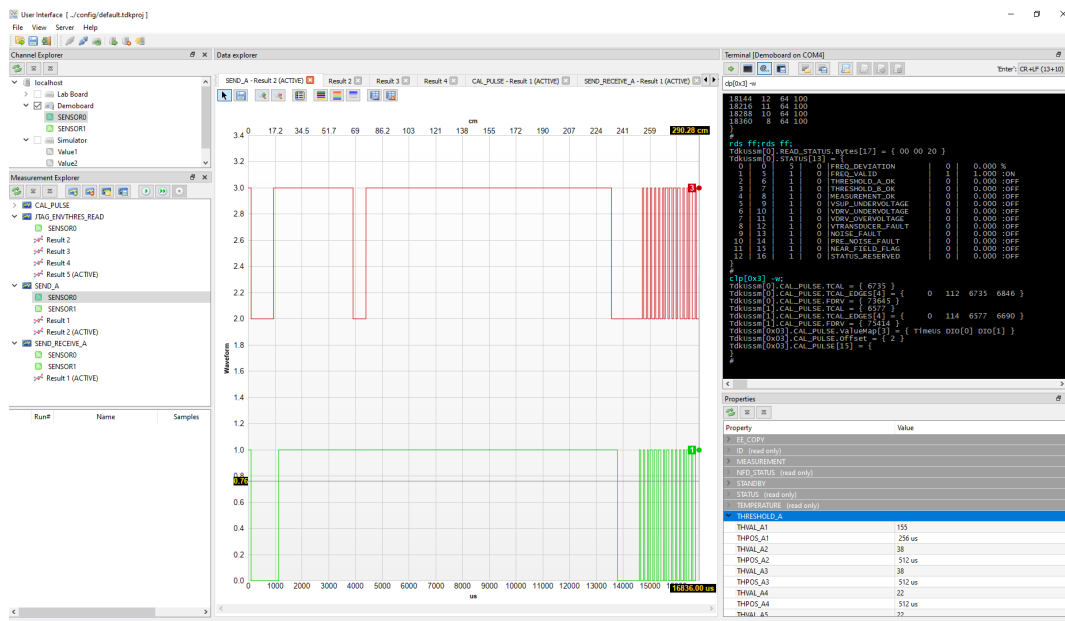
User Interface [ ../config/default.tdkproj ]

File View Server Help

Channel Explorer

localhost
Lab Board
Demoboard
SENSOR0
SENSOR1
Simulator
Value1
Value2

Measurement Explorer

CAL_PULSE
JTAG_ENVTHRES_READ
SENSOR0
Result 2
Result 3
Result 4
Result 5 (ACTIVE)
SEND_A
SENSOR0
SENSOR1
Result 1
Result 2 (ACTIVE)
SEND_RECEIVE_A
SENSOR0
SENSOR1
Result 1 (ACTIVE)

| Run# | Name | Samples |
|---|---|---|

Data explorer

SEND_A - Result 2 (ACTIVE) | Result 2 | Result 3 | Result 4 | CAL_PULSE - Result 1 (ACTIVE) | SEND_RECEIVE_A - Result 1 (ACTIVE)

cm
0 17.2 34.5 51.7 69 86.2 103 121 138 155 172 190 207 224 241 259
290.28 cm
3.4 3.2 3.0 2.8 2.6 2.4 2.2 2.0 1.8 1.6 1.4 1.2 1.0 0.8 0.6 0.4 0.2 0.0
Waveform
3
1
0.76
0 1000 2000 3000 4000 5000 6000 7000 8000 9000 10000 11000 12000 13000 14000 15000 16
16836.00 us
us

Terminal [Demoboard on COM4]

'Enter': CR+LF (13+10)

clp[0x3] -w;

18144 12 64 100
18216 11 64 100
18288 10 64 100
18360 8 64 100
}
#
rds ff;rds ff;
TdkUssm[0].READ_STATUS.Bytes[17] = { 00 00 20 }
TdkUssm[0].STATUS[13] = {
0 | 0 | 5 | 0 |FREQ_DEVIATION | 0 | 0.000 %
1 | 5 | 1 | 0 |FREQ_VALID | 1 | 1.000 :ON
2 | 6 | 1 | 0 |THRESHOLD_A_OK | 0 | 0.000 :OFF
3 | 7 | 1 | 0 |THRESHOLD_B_OK | 0 | 0.000 :OFF
4 | 8 | 1 | 0 |MEASUREMENT_OK | 0 | 0.000 :OFF
5 | 9 | 1 | 0 |VSUP_UNDERVOLTAGE | 0 | 0.000 :OFF
6 | 10 | 1 | 0 |VDRV_UNDERVOLTAGE | 0 | 0.000 :OFF
7 | 11 | 1 | 0 |VDRV_OVERVOLTAGE | 0 | 0.000 :OFF
8 | 12 | 1 | 0 |VTRANSDUCER_FAULT | 0 | 0.000 :OFF
9 | 13 | 1 | 0 |NOISE_FAULT | 0 | 0.000 :OFF
10 | 14 | 1 | 0 |PRE_NOISE_FAULT | 0 | 0.000 :OFF
11 | 15 | 1 | 0 |NEAR_FIELD_FLAG | 0 | 0.000 :OFF
12 | 16 | 1 | 0 |STATUS_RESERVED | 0 | 0.000 :OFF
}
#
clp[0x3] -w;
TdkUssm[0].CAL_PULSE.TCAL = { 6735 }
TdkUssm[0].CAL_PULSE.TCAL_EDGES[4] = { 0 112 6735 6846 }
TdkUssm[1].CAL_PULSE.FDRV = { 73645 }
TdkUssm[1].CAL_PULSE.TCAL = { 6577 }
TdkUssm[1].CAL_PULSE.TCAL_EDGES[4] = { 0 114 6577 6690 }
TdkUssm[1].CAL_PULSE.FDRV = { 75414 }
TdkUssm[0x03].CAL_PULSE.ValueMap[3] = { TimeUs DIO[0] DIO[1] }
TdkUssm[0x03].CAL_PULSE.Offset = { 2 }
TdkUssm[0x03].CAL_PULSE[15] = {
}
#

Properties

| Property | Value |
|---|---|
| EE_COPY | |
| ID (read only) | |
| MEASUREMENT | |
| NFD_STATUS (read only) | |
| STANDBY | |
| STATUS (read only) | |
| TEMPERATURE (read only) | |
| THRESHOLD_A | |
| THVAL_A1 | 155 |
| THPOS_A1 | 256 us |
| THVAL_A2 | 38 |
| THPOS_A2 | 512 us |
| THVAL_A3 | 38 |
| THPOS_A3 | 512 us |
| THVAL_A4 | 22 |
| THPOS_A4 | 512 us |
| THVAL_A5 | 22 |